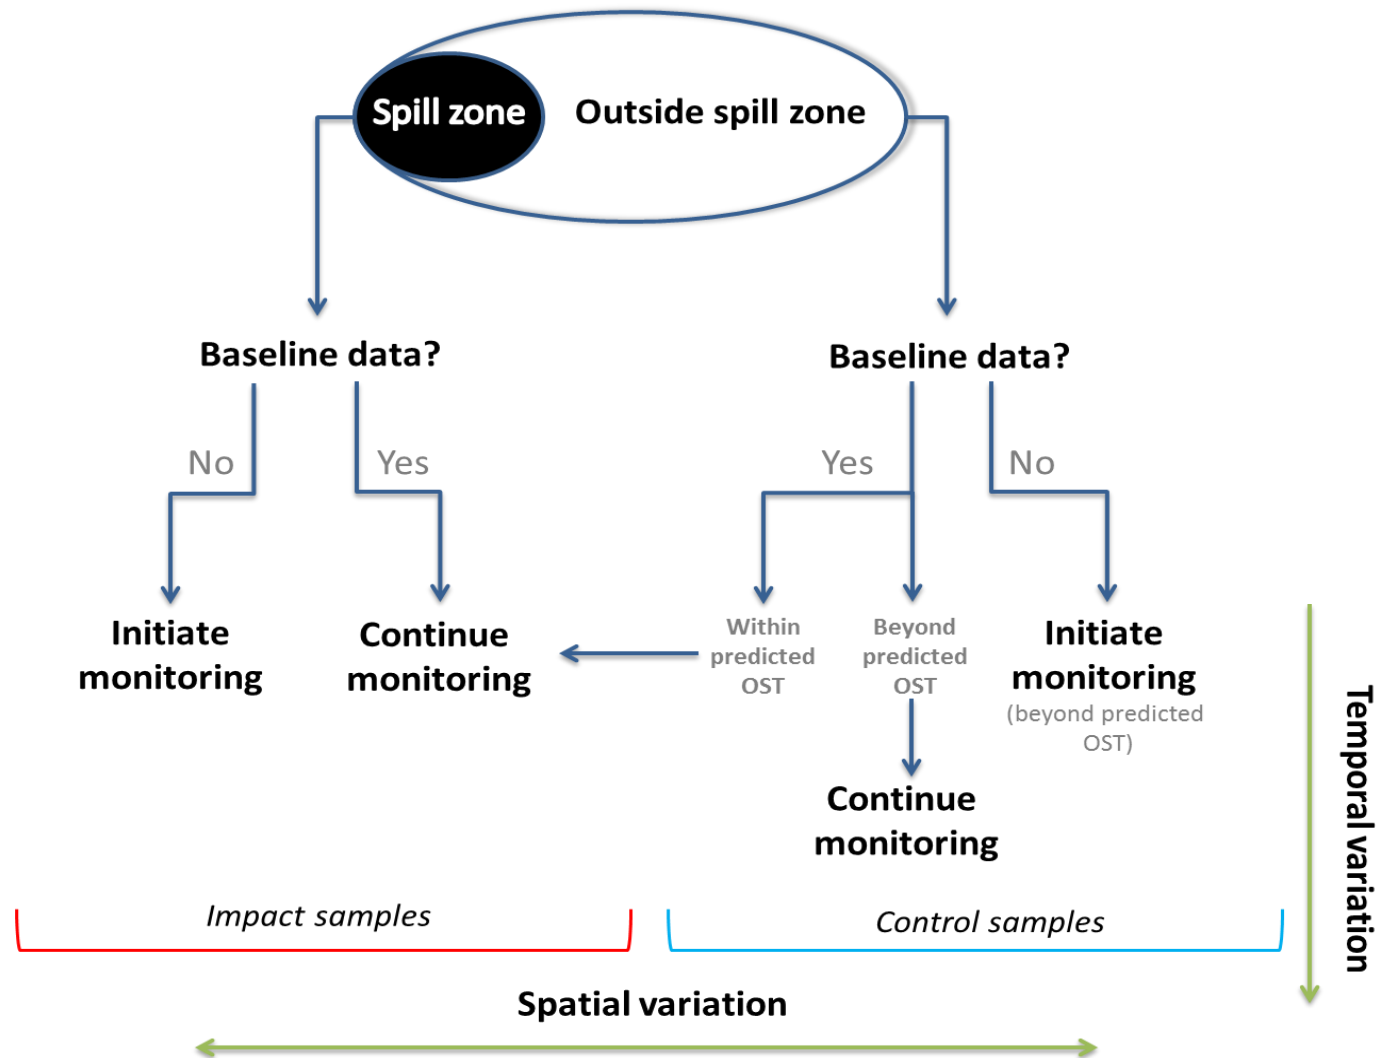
Spill zone

Outside spill zone

Baseline data?

Baseline data?

No

Yes

Yes

No

Initiate monitoring

Continue monitoring

Within predicted OST

Beyond predicted OST

Initiate monitoring (beyond predicted OST)

Continue monitoring

Temporal variation

Impact samples

Control samples

Spatial variation